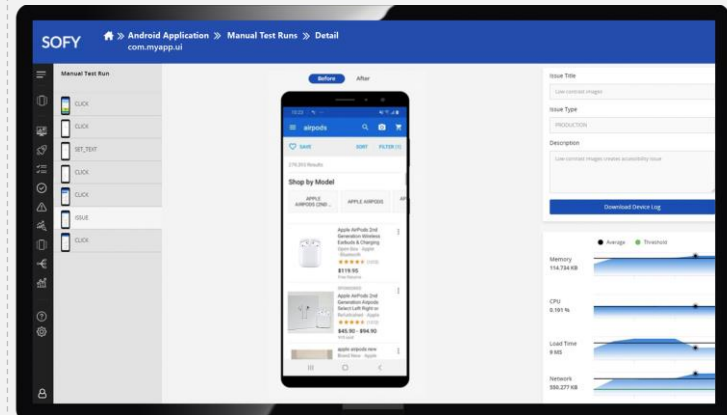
SOFY

» Android Application » Manual Test Runs » Detail
com.myapp.ui

Manual Test Run

CLICK
CLICK
SET_TEXT
CLICK
CLICK
ISSUE
CLICK

Before After

airpods

SAVE SORT FILTER (1)

Shop by Model

APPLE AIRPODS 2ND...
APPLE AIRPODS

Apple AirPods 2nd Generation Wireless Earbuds & Charging
$119.95

Apple AirPods 2nd Generation Airpods Select Left Right or
$45.90 - $94.90

apple airpods new

Issue Title
Low contrast images

Issue Type
PRODUCTION

Description
Low contrast images creates accessibility issue

Download Device Log

Average Threshold

Memory
114.734 KB

CPU
0.191 %

Load Time
0 MS

Network
550.277 KB